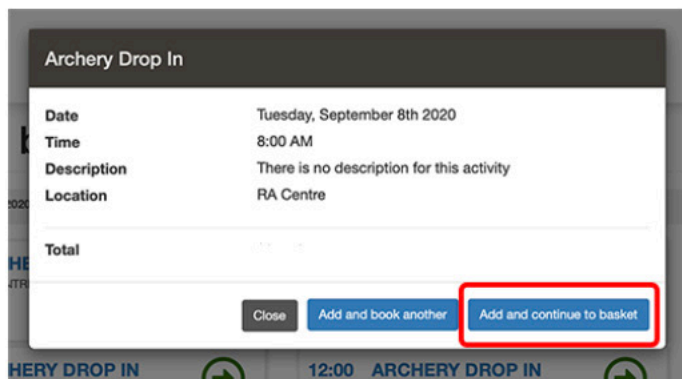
Archery Drop In

| | |
|---|---|
| Date | Tuesday, September 8th 2020 |
| Time | 8:00 AM |
| Description | There is no description for this activity |
| Location | RA Centre |

Total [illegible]

Close Add and book another Add and continue to basket

b
2020
HE
NTR
HERY DROP IN
12:00 ARCHERY DROP IN